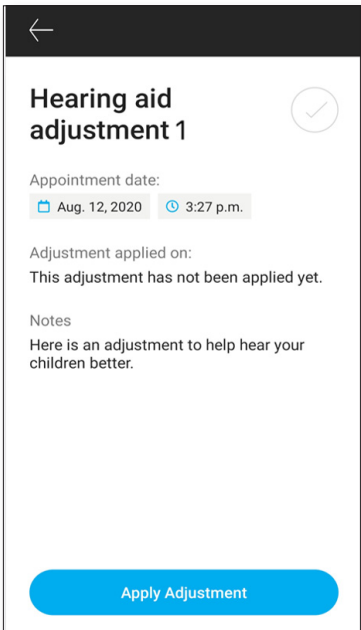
Hearing aid adjustment 1

Appointment date:

Aug. 12, 2020

3:27 p.m.

Adjustment applied on:

This adjustment has not been applied yet.

Notes

Here is an adjustment to help hear your children better.

Apply Adjustment